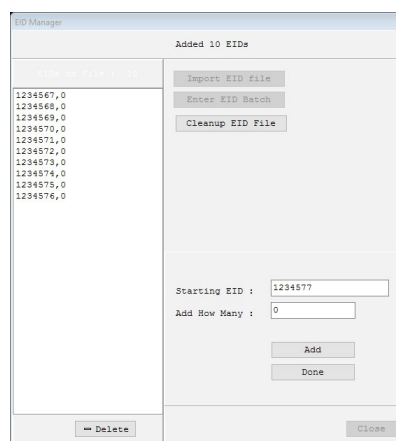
EID Manager

Added 10 EIDs

EIDs on File : 10

1234567,0
1234568,0
1234569,0
1234570,0
1234571,0
1234572,0
1234573,0
1234574,0
1234575,0
1234576,0

Import EID file

Enter EID Batch

Cleanup EID File

Starting EID : 1234577

Add How Many : 0

Add

Done

— Delete

Close